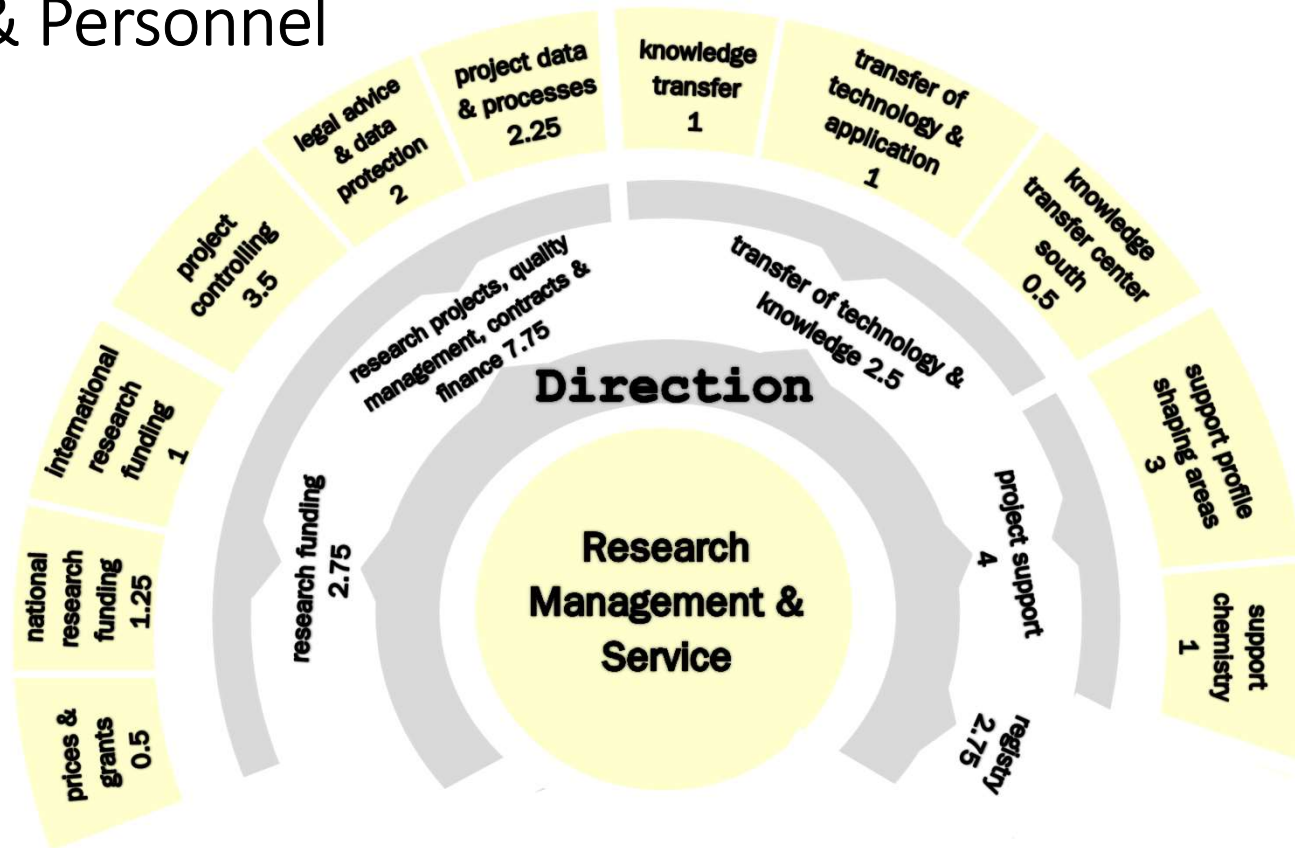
& Personnel

prices & grants 0.5

national research funding 1.25

international research funding 1

project controlling 3.5

legal advice & data protection 2

project data & processes 2.25

knowledge transfer 1

transfer of technology & application 1

knowledge transfer center south 0.5

support profile shaping areas 3

support chemistry 1

research funding 2.75

research projects, quality management, contracts & finance 7.75

transfer of technology & knowledge 2.5

project support 4

registry 2.75

Direction

Research Management & Service